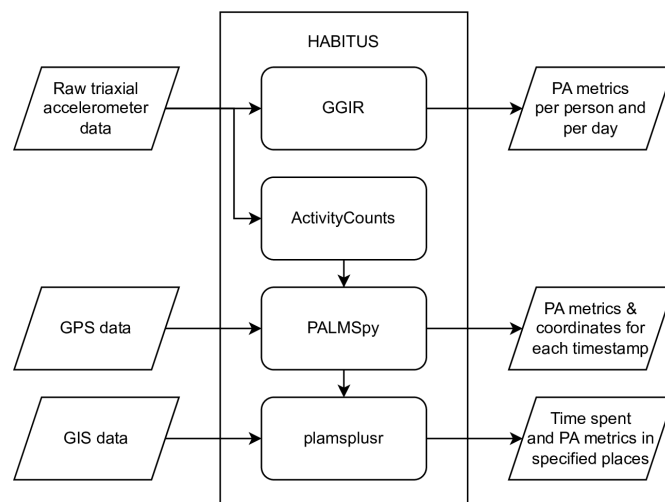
HABITUS

Raw triaxial accelerometer data

GGIR

PA metrics per person and per day

ActivityCounts

GPS data

PALMSpy

PA metrics & coordinates for each timestamp

GIS data

plamsplusr

Time spent and PA metrics in specified places